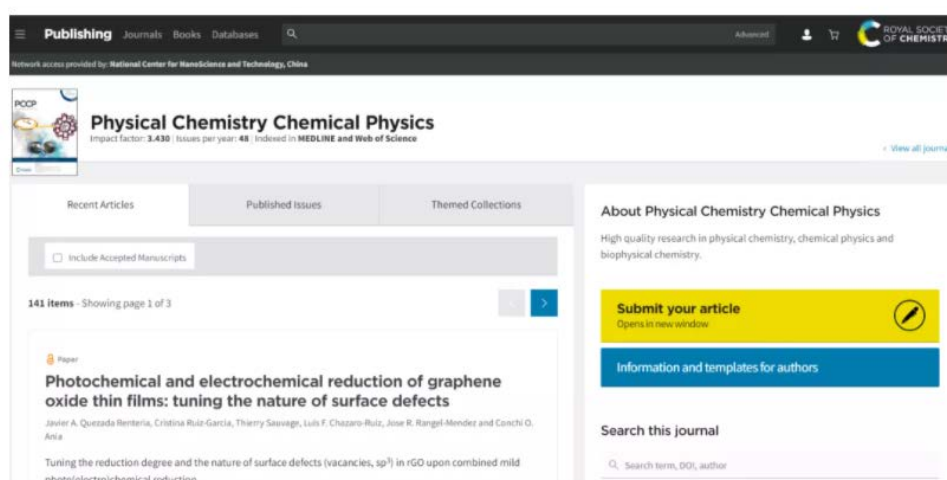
Publishing Journals Books Databases

Advanced

ROYAL SOCIETY OF CHEMISTRY

Network access provided by: National Center for NanoScience and Technology, China

PCCP

Physical Chemistry Chemical Physics

Impact factor: 3.430 | Issues per year: 48 | Indexed in MEDLINE and Web of Science

‹ View all journals

Recent Articles

Published Issues

Themed Collections

Include Accepted Manuscripts

141 items - Showing page 1 of 3

Paper

Photochemical and electrochemical reduction of graphene oxide thin films: tuning the nature of surface defects

Javier A. Quezada Renteria, Cristina Ruiz-Garcia, Thierry Sauvage, Luis F. Chazaro-Ruiz, Jose R. Rangel-Mendez and Conchi O. Ania

Tuning the reduction degree and the nature of surface defects (vacancies, sp$^3$) in rGO upon combined mild photo/electrochemical reduction

About Physical Chemistry Chemical Physics

High quality research in physical chemistry, chemical physics and biophysical chemistry.

Submit your article
Opens in new window

Information and templates for authors

Search this journal

Search term, DOI, author